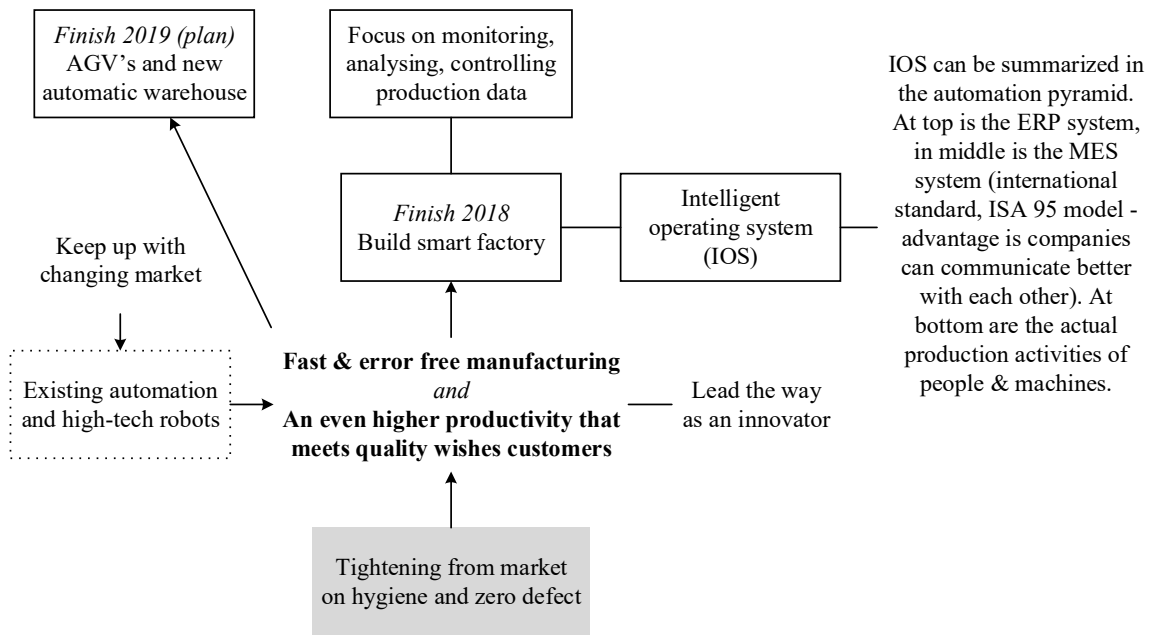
Finish 2019 (plan)
AGV's and new automatic warehouse

Focus on monitoring, analysing, controlling production data

IOS can be summarized in the automation pyramid. At top is the ERP system, in middle is the MES system (international standard, ISA 95 model - advantage is companies can communicate better with each other). At bottom are the actual production activities of people & machines.

Finish 2018
Build smart factory

Intelligent operating system (IOS)

Keep up with changing market

Existing automation and high-tech robots

**Fast & error free manufacturing**
*and*
**An even higher productivity that meets quality wishes customers**

Lead the way as an innovator

Tightening from market on hygiene and zero defect